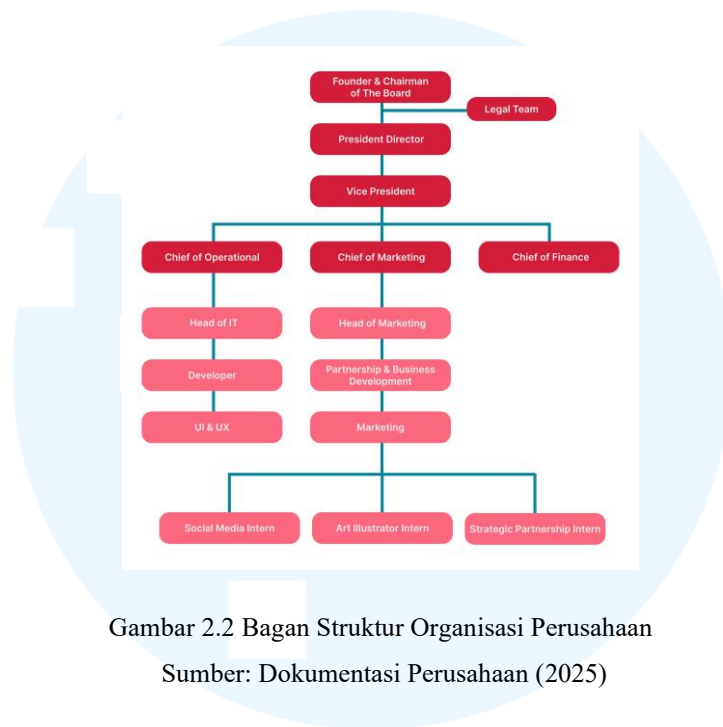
Founder & Chairman of The Board

Legal Team

President Director

Vice President

Chief of Operational

Chief of Marketing

Chief of Finance

Head of IT

Developer

UI & UX

Head of Marketing

Partnership & Business Development

Marketing

Social Media Intern

Art Illustrator Intern

Strategic Partnership Intern

Gambar 2.2 Bagan Struktur Organisasi Perusahaan
Sumber: Dokumentasi Perusahaan (2025)